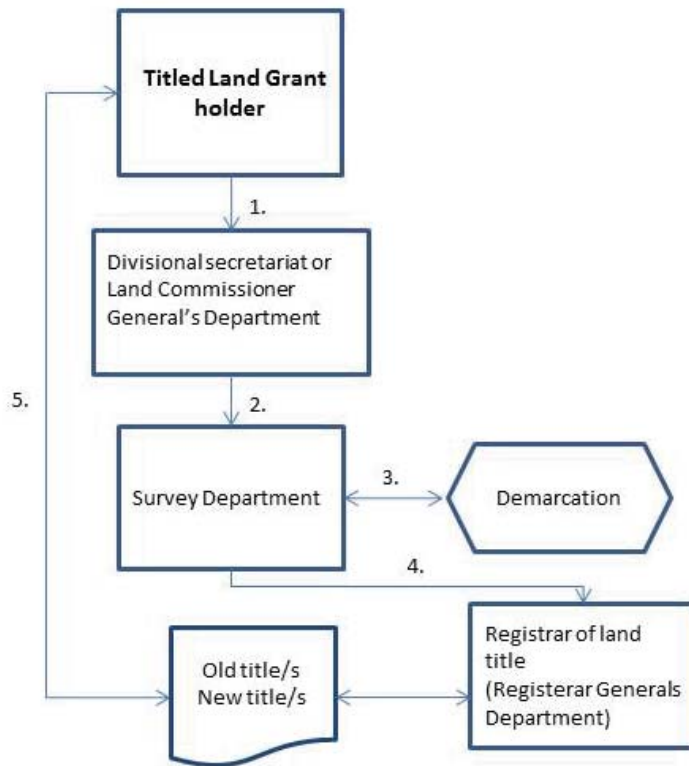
Titled Land Grant holder

1.

Divisional secretariat or Land Commissioner General's Department

5.

2.

Survey Department

3.

Demarcation

4.

Registrar of land title (Registerar Generals Department)

Old title/s New title/s